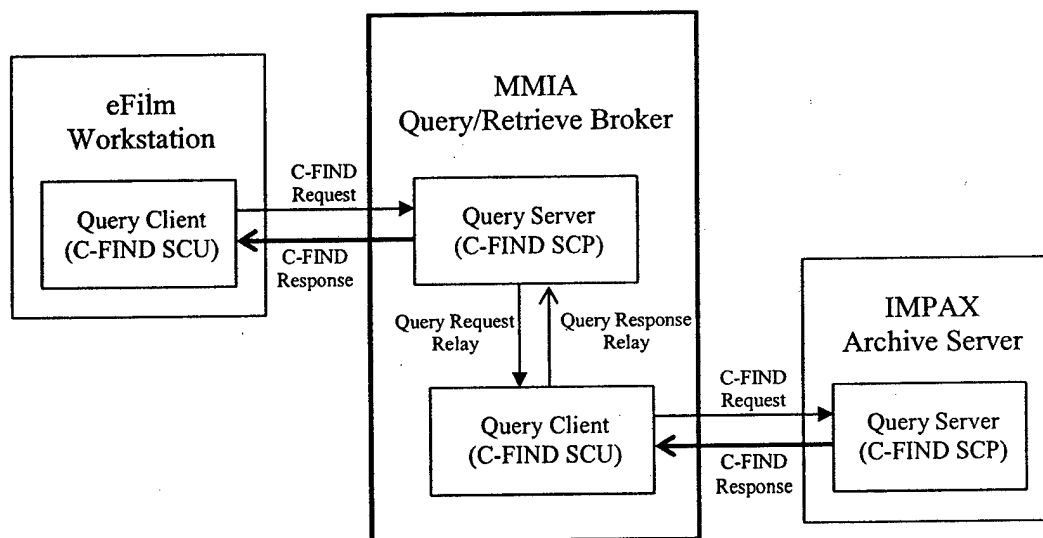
eFilm Workstation

Query Client (C-FIND SCU)

C-FIND Request

C-FIND Response

MMIA Query/Retrieve Broker

Query Server (C-FIND SCP)

Query Request Relay

Query Response Relay

Query Client (C-FIND SCU)

C-FIND Request

C-FIND Response

IMPAX Archive Server

Query Server (C-FIND SCP)